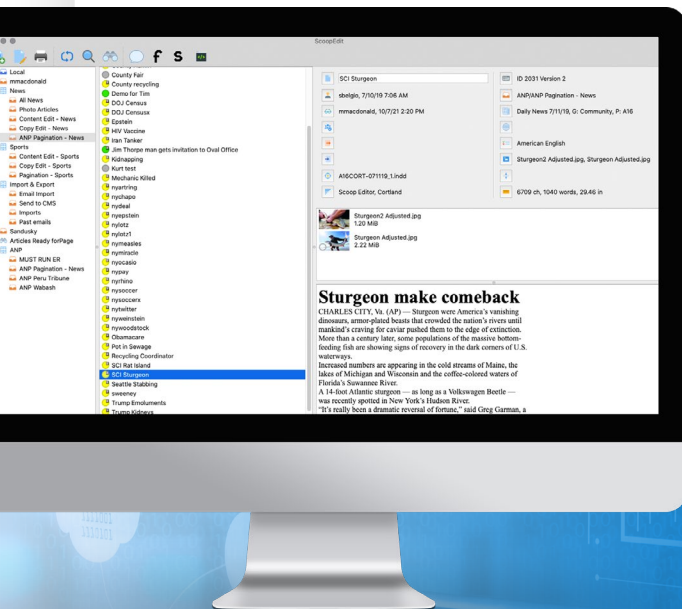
ScoopEdit

Local
mmacdonald
News
All News
Photo Articles
Content Edit - News
Copy Edit - News
ANP Pagination - News
Sports
Content Edit - Sports
Copy Edit - Sports
Pagination - Sports
Import & Export
Email Import
Send to CMS
Imports
Past emails
Sandusky
Articles Ready forPage
ANP
MUST RUN ER
ANP Pagination - News
ANP Peru Tribune
ANP Wabash

County Fair
County recycling
Demo for Tim
DOJ Census
DOJ Censusx
Epstein
HIV Vaccine
Iran Tanker
Jim Thorpe man gets invitation to Oval Office
Kidnapping
Kurt test
Mechanic Killed
nyartring
nychapo
nydeal
nyepstein
nylotz
nylotz1
nymeasles
nymiracle
nyocasio
nypay
nyrhino
nysoccer
nysoccerx
nytwitter
nyweinstein
nywoodstock
Obamacare
Pot in Sewage
Recycling Coordinator
SCI Rat Island
SCI Sturgeon
Seattle Stabbing
sweeney
Trump Emoluments
Trump Kidneys

SCI Sturgeon
sbelgio, 7/10/19 7:06 AM
mmacdonald, 10/7/21 2:20 PM
A16CORT-071119_1.indd
Scoop Editor, Cortland
ID 2031 Version 2
ANP/ANP Pagination - News
Daily News 7/11/19, G: Community, P: A16
American English
Sturgeon2 Adjusted.jpg, Sturgeon Adjusted.jpg
6709 ch, 1040 words, 29.46 in

Sturgeon2 Adjusted.jpg
1.20 MiB
Sturgeon Adjusted.jpg
2.22 MiB

Sturgeon make comeback
CHARLES CITY, Va. (AP) — Sturgeon were America's vanishing dinosaurs, armor-plated beasts that crowded the nation's rivers until mankind's craving for caviar pushed them to the edge of extinction. More than a century later, some populations of the massive bottom-feeding fish are showing signs of recovery in the dark corners of U.S. waterways.
Increased numbers are appearing in the cold streams of Maine, the lakes of Michigan and Wisconsin and the coffee-colored waters of Florida's Suwannee River.
A 14-foot Atlantic sturgeon — as long as a Volkswagen Beetle — was recently spotted in New York's Hudson River.
"It's really been a dramatic reversal of fortune," said Greg Garman, a